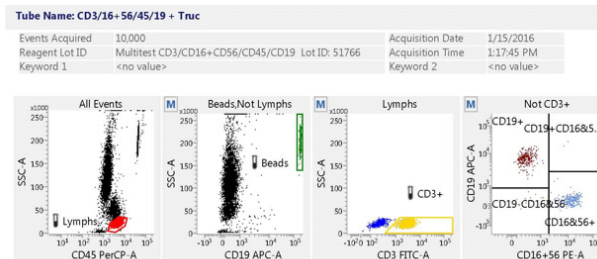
Tube Name: CD3/16+56/45/19 + Truc

| Events Acquired | 10,000 | Acquisition Date | 1/15/2016 |
|---|---|---|---|
| Reagent Lot ID | Multitest CD3/CD16+CD56/CD45/CD19 Lot ID: 51766 | Acquisition Time | 1:17:45 PM |
| Keyword 1 | <no value> | Keyword 2 | <no value> |

All Events
x1000
250
200
150
100
50
SSC-A
Lymphs
$10^2$ $10^3$ $10^4$ $10^5$
CD45 PerCP-A

M
Beads,Not Lymphs
x1000
250
200
150
100
50
SSC-A
Beads
$-10^2$ 0 $10^2$ $10^3$ $10^4$ $10^5$
CD19 APC-A

M
Lymphs
x1000
250
200
150
100
50
SSC-A
CD3+
$-10^2$ 0 $10^2$ $10^3$ $10^4$ $10^5$
CD3 FITC-A

M
Not CD3+
CD19+
CD19+CD16&5
CD19 APC-A
$10^5$
$10^4$
$10^3$
$10^2$
CD19-CD16&56
CD16&56+
0 $10^2$ $10^3$ $10^4$ $10^5$
CD16+56 PE-A